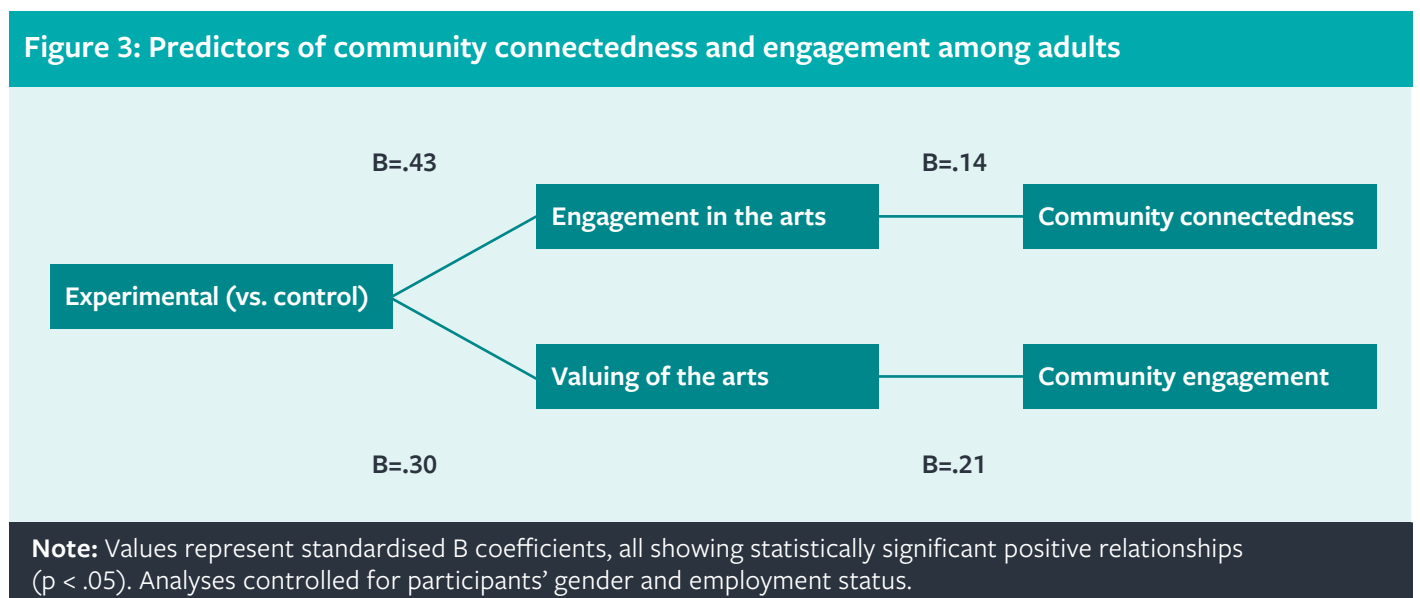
Figure 3: Predictors of community connectedness and engagement among adults

B=.43

B=.14

Engagement in the arts

Community connectedness

Experimental (vs. control)

Valuing of the arts

Community engagement

B=.30

B=.21

Note: Values represent standardised B coefficients, all showing statistically significant positive relationships (p < .05). Analyses controlled for participants' gender and employment status.